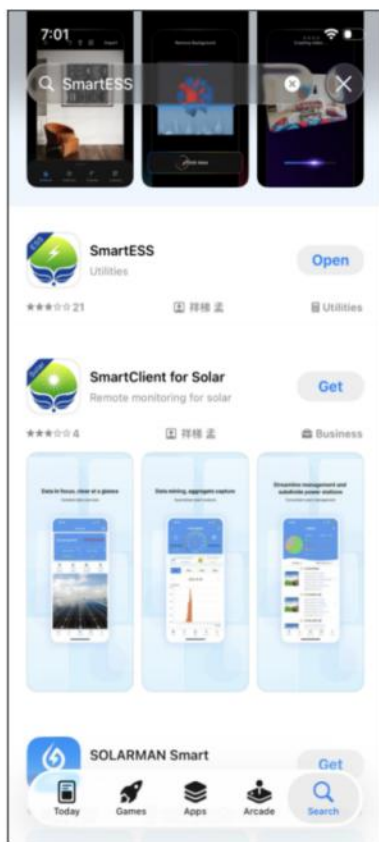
7:01

SmartESS

SmartESS
Utilities
Open
★★★☆☆ 21
祥穗 孟
Utilities

SmartClient for Solar
Remote monitoring for solar
Get
★★★☆☆ 4
祥穗 孟
Business

Data in focus, clear at a glance

Data mining, aggregate capture

Streamline management and subdivide power stations

SOLARMAN Smart
Get

Today
Games
Apps
Arcade
Search